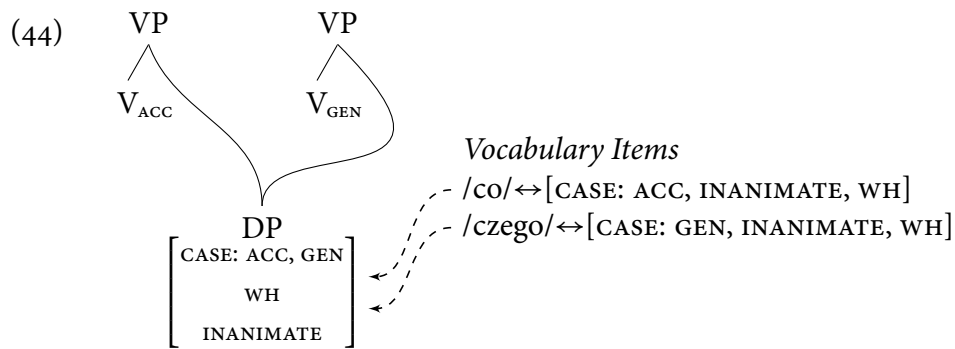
(44)

VP VP

$V_{ACC}$ $V_{GEN}$

*Vocabulary Items*

/co/↔[CASE: ACC, INANIMATE, WH]

/czego/↔[CASE: GEN, INANIMATE, WH]

DP

$\begin{bmatrix} \text{CASE: ACC, GEN} \\ \text{WH} \\ \text{INANIMATE} \end{bmatrix}$